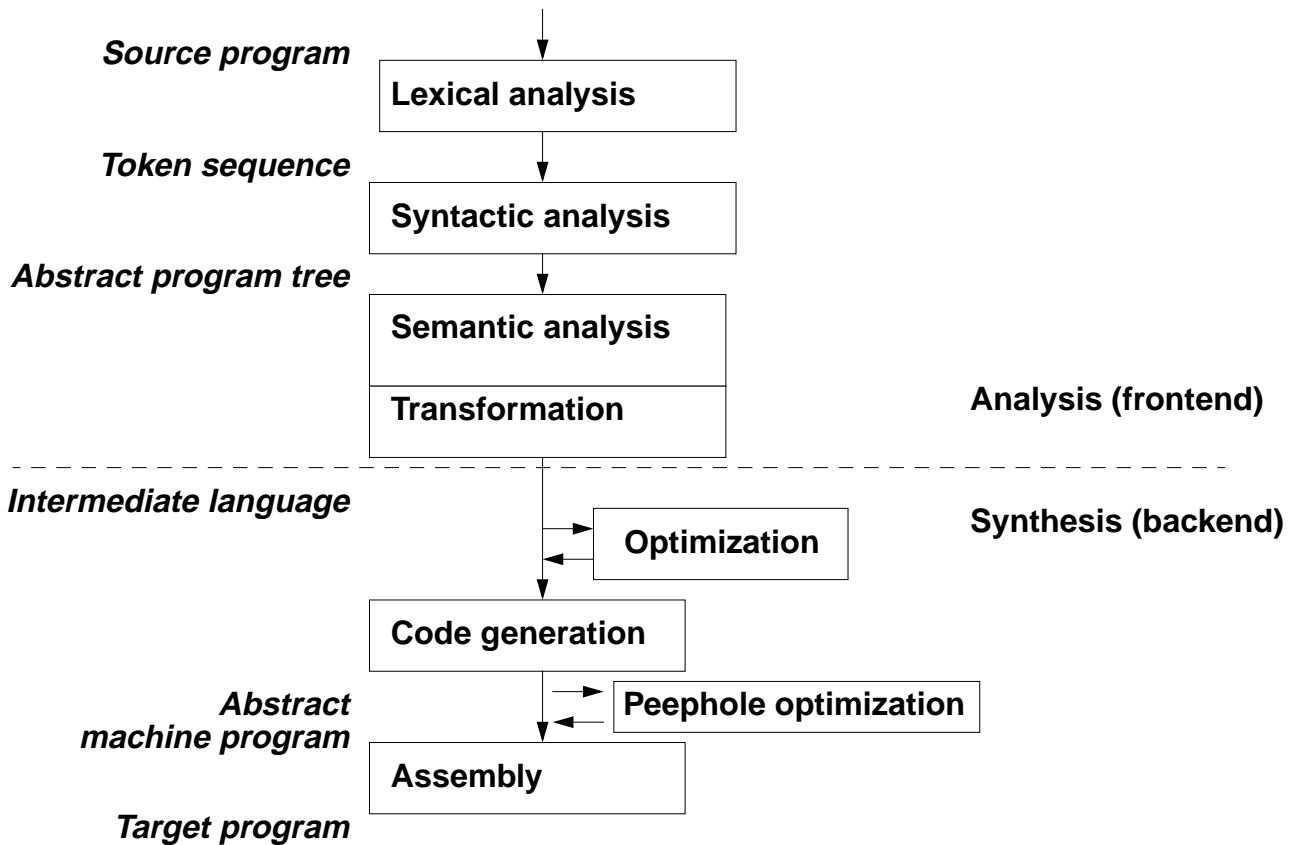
Source program
Lexical analysis
Token sequence
Syntactic analysis
Abstract program tree
Semantic analysis
Transformation
Analysis (frontend)
Intermediate language
Optimization
Synthesis (backend)
Code generation
Abstract machine program
Peephole optimization
Assembly
Target program